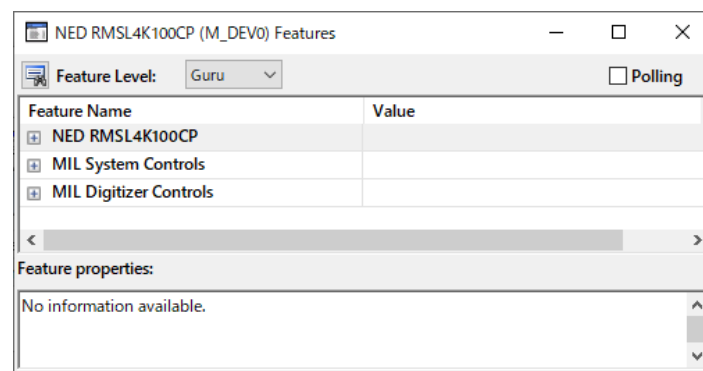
NED RMSL4K100CP (M_DEV0) Features

Feature Level: Guru

Polling

| Feature Name | Value |
|---|---|
| NED RMSL4K100CP | |
| MIL System Controls | |
| MIL Digitizer Controls | |

Feature properties:

No information available.